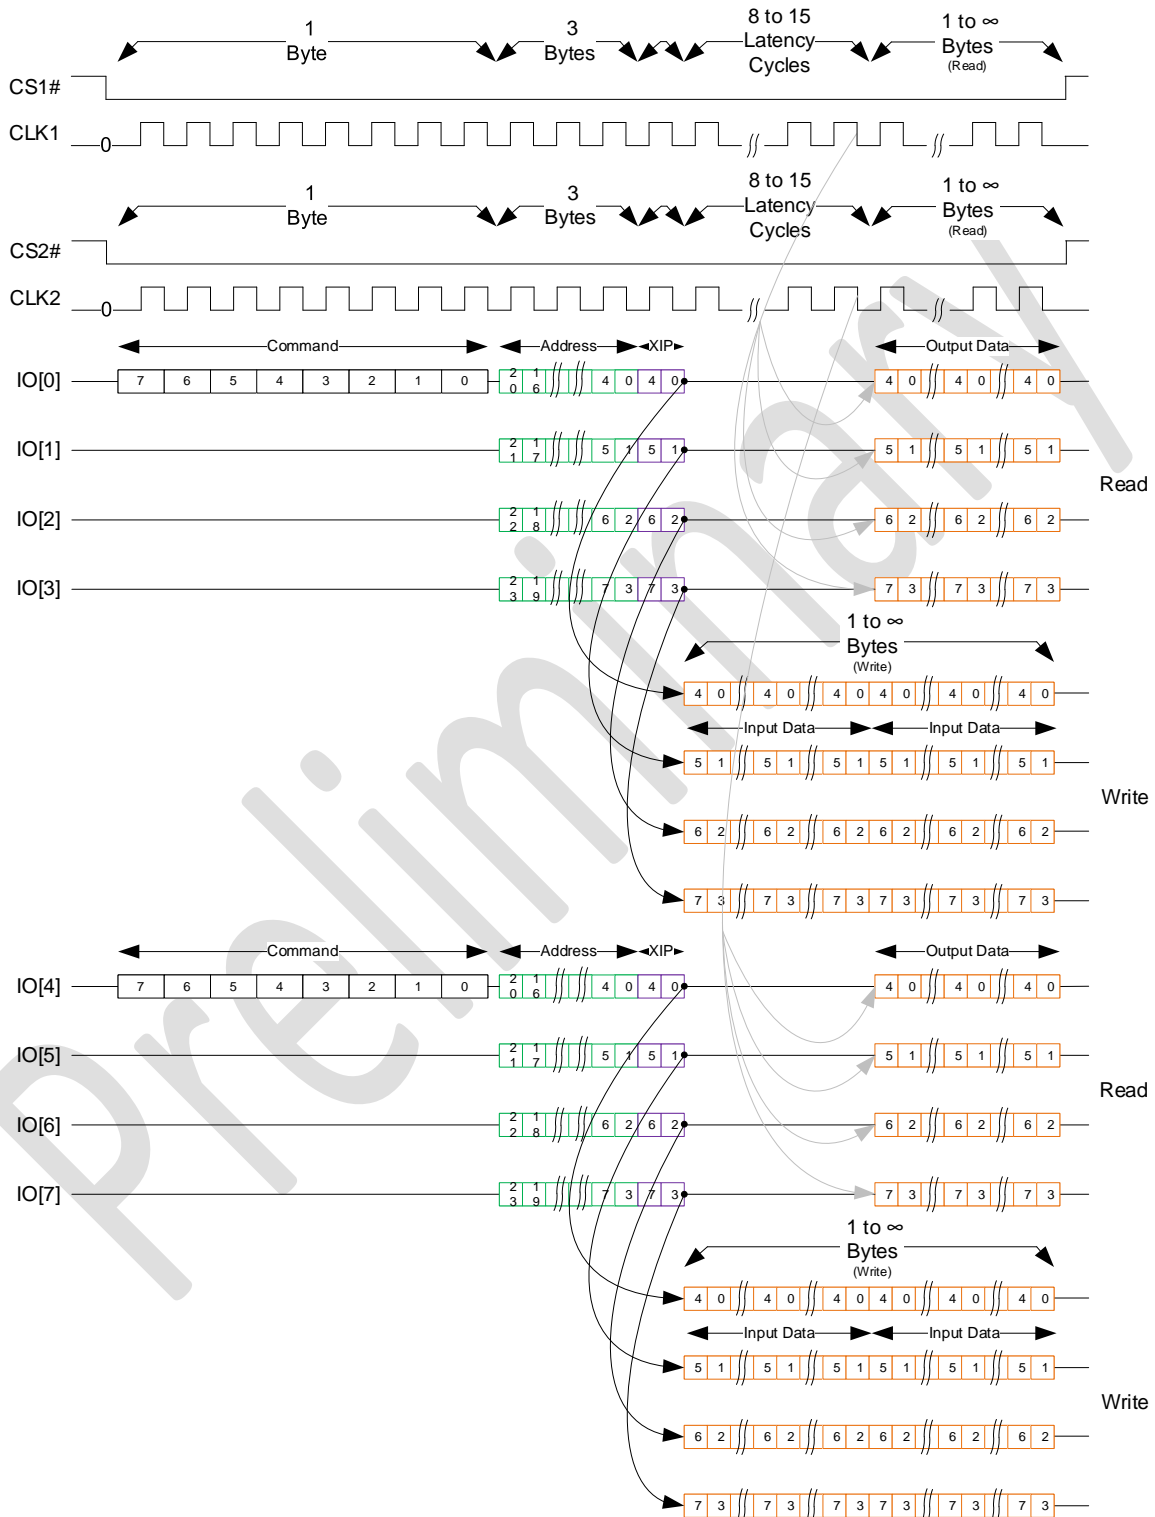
1 Byte

3 Bytes

8 to 15 Latency Cycles

1 to ∞ Bytes (Read)

CS1#

CLK1 0

1 Byte

3 Bytes

8 to 15 Latency Cycles

1 to ∞ Bytes (Read)

CS2#

CLK2 0

Command

Address

XIP

Output Data

IO[0]

| 7 | 6 | 5 | 4 | 3 | 2 | 1 | 0 |
|---|---|---|---|---|---|---|---|

20 16 4 0 4 0

4 0 4 0 4 0

IO[1]

21 17 5 1 5 1

5 1 5 1 5 1

IO[2]

22 18 6 2 6 2

6 2 6 2 6 2

Read

IO[3]

23 19 7 3 7 3

7 3 7 3 7 3

1 to ∞ Bytes (Write)

4 0 4 0 4 0 4 0 4 0 4 0

Input Data

Input Data

5 1 5 1 5 1 5 1 5 1 5 1

Write

6 2 6 2 6 2 6 2 6 2 6 2

7 3 7 3 7 3 7 3 7 3 7 3

Command

Address

XIP

Output Data

IO[4]

| 7 | 6 | 5 | 4 | 3 | 2 | 1 | 0 |
|---|---|---|---|---|---|---|---|

20 16 4 0 4 0

4 0 4 0 4 0

IO[5]

21 17 5 1 5 1

5 1 5 1 5 1

Read

IO[6]

22 18 6 2 6 2

6 2 6 2 6 2

IO[7]

23 19 7 3 7 3

7 3 7 3 7 3

1 to ∞ Bytes (Write)

4 0 4 0 4 0 4 0 4 0 4 0

Input Data

Input Data

5 1 5 1 5 1 5 1 5 1 5 1

Write

6 2 6 2 6 2 6 2 6 2 6 2

7 3 7 3 7 3 7 3 7 3 7 3

Preliminary